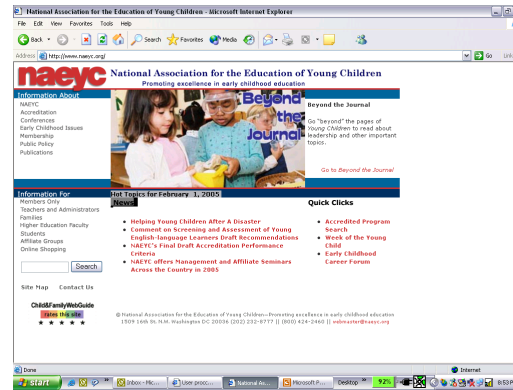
National Association for the Education of Young Children - Microsoft Internet Explorer

File Edit View Favorites Tools Help

Back Search Favorites Media

Address http://www.naeyc.org/ Go Lin

naeyc National Association for the Education of Young Children
Promoting excellence in early childhood education

Information About
NAEYC
Accreditation
Conferences
Early Childhood Issues
Membership
Public Policy
Publications

Beyond the Journal

Beyond the Journal

Go "beyond" the pages of Young Children to read about leadership and other important topics.

Go to Beyond the Journal

Information For
Members Only
Teachers and Administrators
Families
Higher Education Faculty
Students
Affiliate Groups
Online Shopping

Search

Site Map Contact Us

Child&FamilyWebGuide
rates this site
★ ★ ★ ★ ★

Hot Topics for February 1, 2005

News

• Helping Young Children After A Disaster
• Comment on Screening and Assessment of Young English-language Learners Draft Recommendations
• NAEYC's Final Draft Accreditation Performance Criteria
• NAEYC offers Management and Affiliate Seminars Across the Country in 2005

Quick Clicks

• Accredited Program Search
• Week of the Young Child
• Early Childhood Career Forum

© National Association for the Education of Young Children—Promoting excellence in early childhood education
1509 16th St. N.W. Washington DC 20036 (202) 232-8777 || (800) 424-2460 || webmaster@naeyc.org

Done Internet

start Inbox - Mic... User proc... National As... Microsoft P... Desktop 92% 8:53 P